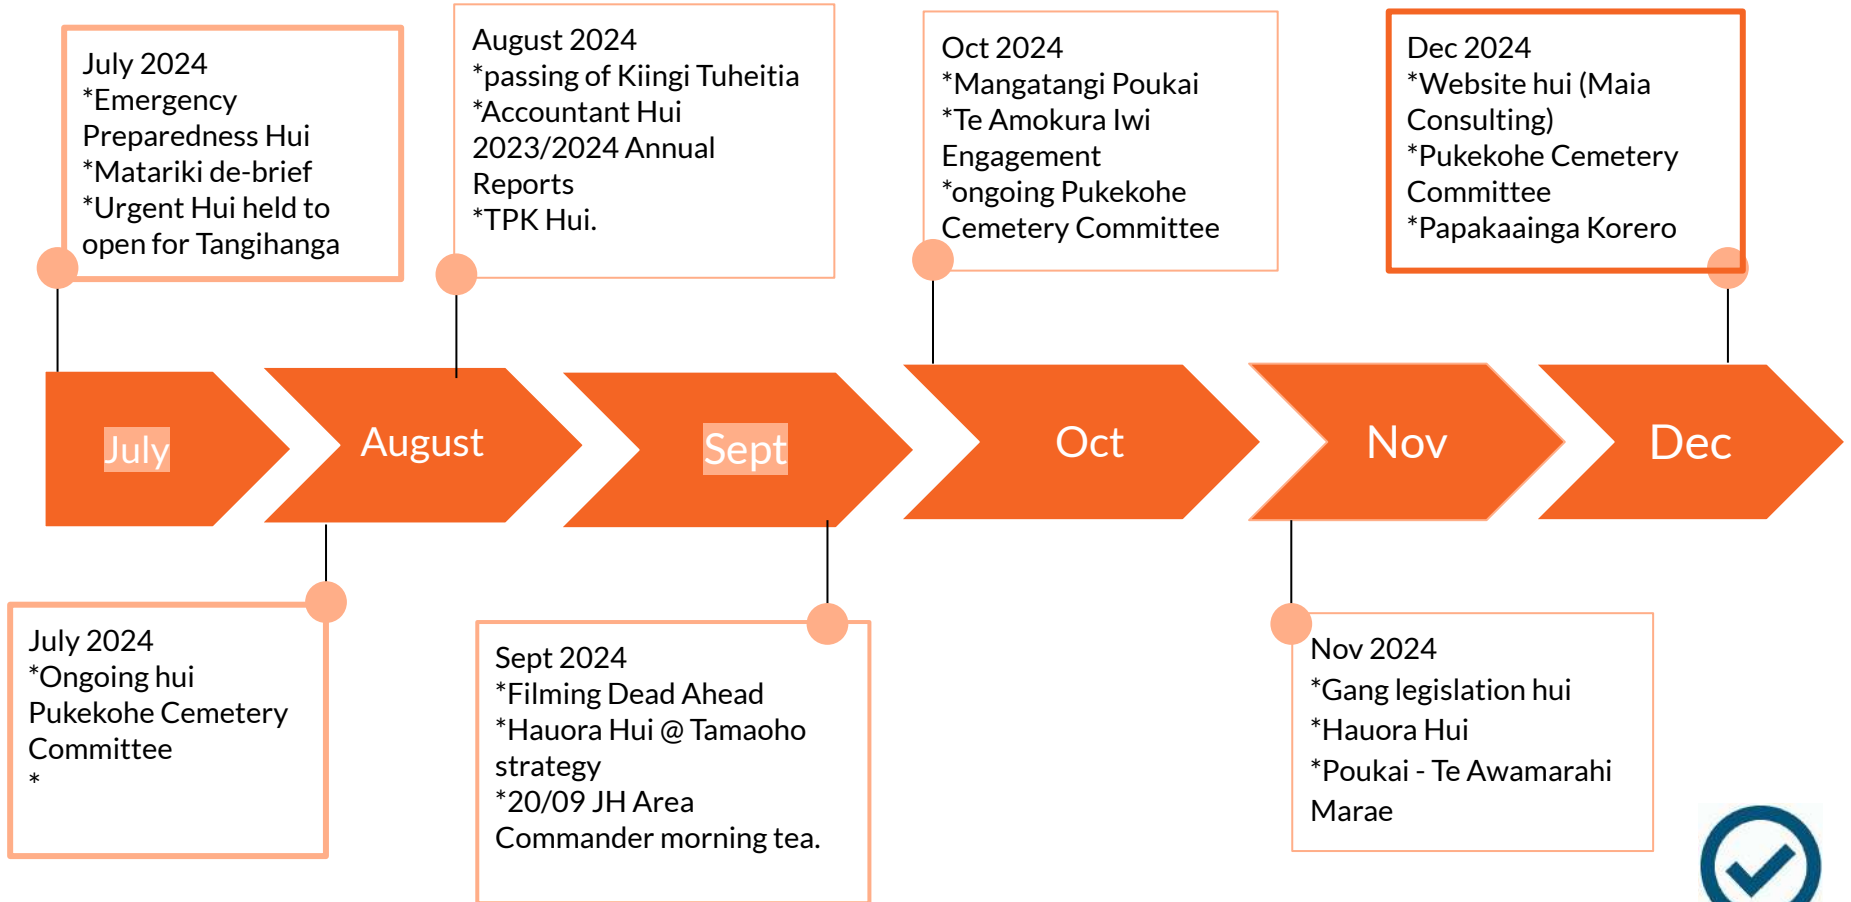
July 2024
*Emergency Preparedness Hui
*Matariki de-brief
*Urgent Hui held to open for Tangihanga

August 2024
*passing of Kiingi Tuheitia
*Accountant Hui 2023/2024 Annual Reports
*TPK Hui.

Oct 2024
*Mangatangi Poukai
*Te Amokura Iwi Engagement
*ongoing Pukekohe Cemetery Committee

Dec 2024
*Website hui (Maia Consulting)
*Pukekohe Cemetery Committee
*Papakaainga Korero

July

August

Sept

Oct

Nov

Dec

July 2024
*Ongoing hui Pukekohe Cemetery Committee
*

Sept 2024
*Filming Dead Ahead
*Hauora Hui @ Tamaoho strategy
*20/09 JH Area Commander morning tea.

Nov 2024
*Gang legislation hui
*Hauora Hui
*Poukai - Te Awamarahi Marae